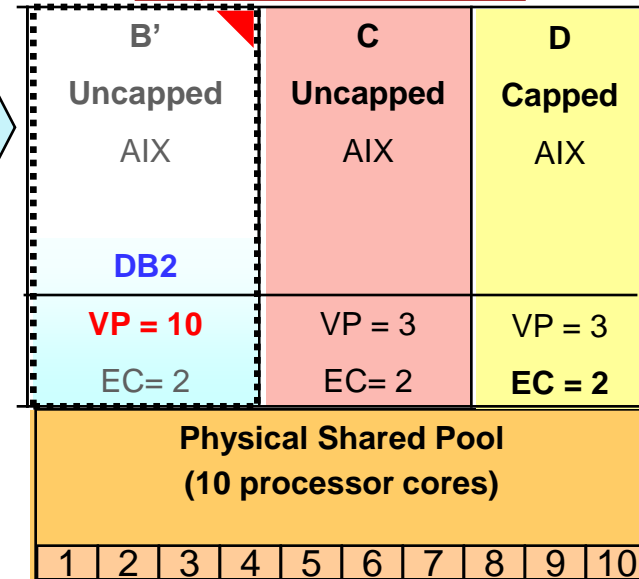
B'
Uncapped
AIX
DB2
VP = 10
EC= 2

C
Uncapped
AIX
VP = 3
EC= 2

D
Capped
AIX
VP = 3
EC = 2

Physical Shared Pool
(10 processor cores)

| 1 | 2 | 3 | 4 | 5 | 6 | 7 | 8 | 9 | 10 |
|---|---|---|---|---|---|---|---|---|---|